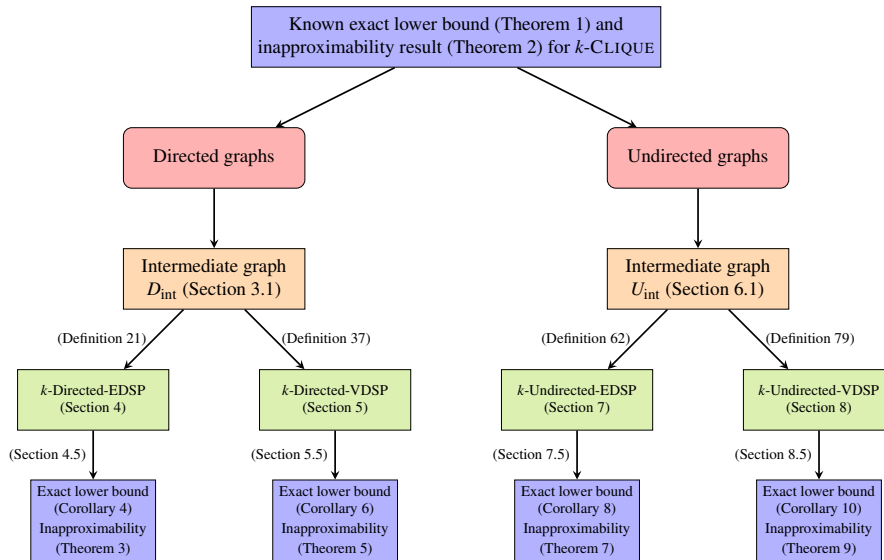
Known exact lower bound (Theorem 1) and inapproximability result (Theorem 2) for $k$-CLIQUE

Directed graphs

Undirected graphs

Intermediate graph $D_{\text{int}}$ (Section 3.1)

Intermediate graph $U_{\text{int}}$ (Section 6.1)

(Definition 21)

(Definition 37)

(Definition 62)

(Definition 79)

$k$-Directed-EDSP (Section 4)

$k$-Directed-VDSP (Section 5)

$k$-Undirected-EDSP (Section 7)

$k$-Undirected-VDSP (Section 8)

(Section 4.5)

(Section 5.5)

(Section 7.5)

(Section 8.5)

Exact lower bound (Corollary 4) Inapproximability (Theorem 3)

Exact lower bound (Corollary 6) Inapproximability (Theorem 5)

Exact lower bound (Corollary 8) Inapproximability (Theorem 7)

Exact lower bound (Corollary 10) Inapproximability (Theorem 9)